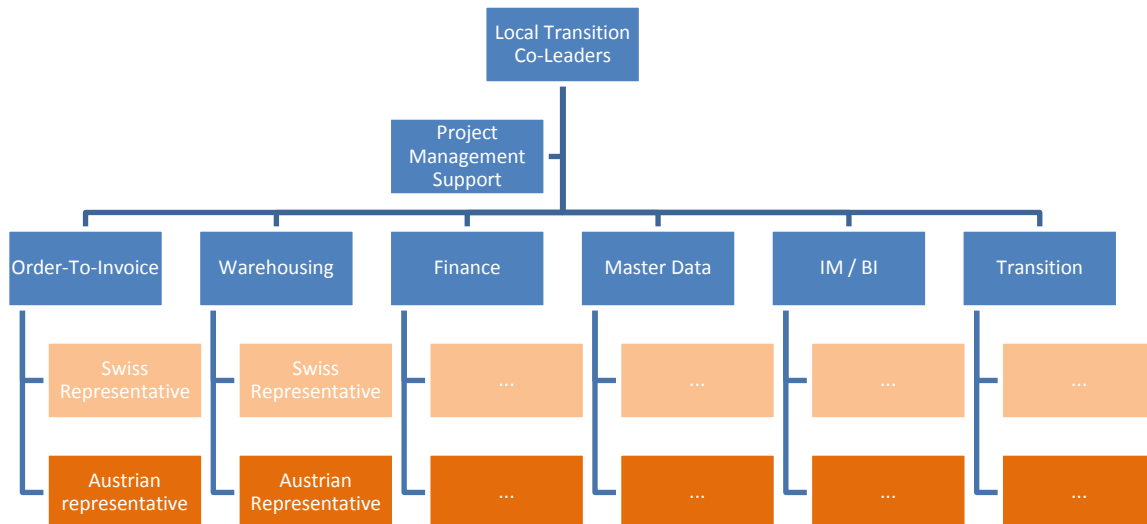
Local Transition Co-Leaders

Project Management Support

Order-To-Invoice

Swiss Representative

Austrian representative

Warehousing

Swiss Representative

Austrian Representative

Finance

...

...

Master Data

...

...

IM / BI

...

...

Transition

...

...